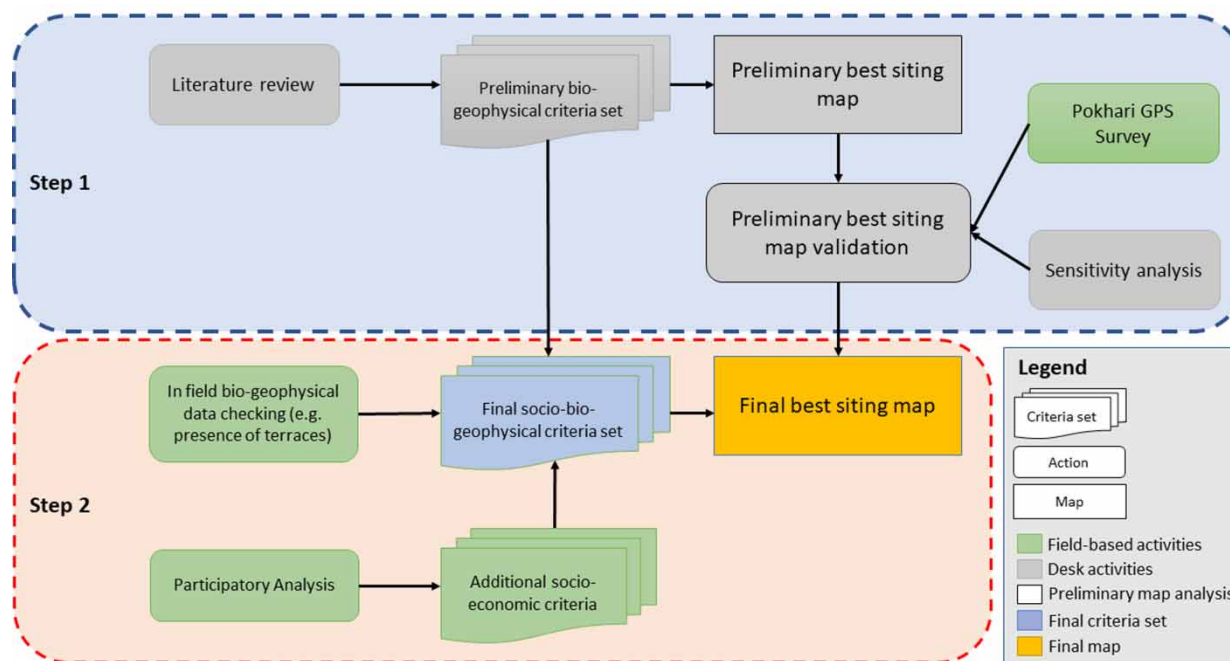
Step 1

Literature review

Preliminary bio-geophysical criteria set

Preliminary best siting map

Pokhari GPS Survey

Preliminary best siting map validation

Sensitivity analysis

Step 2

In field bio-geophysical data checking (e.g. presence of terraces)

Final socio-bio-geophysical criteria set

Final best siting map

Participatory Analysis

Additional socio-economic criteria

Legend

Criteria set

Action

Map

Field-based activities

Desk activities

Preliminary map analysis

Final criteria set

Final map